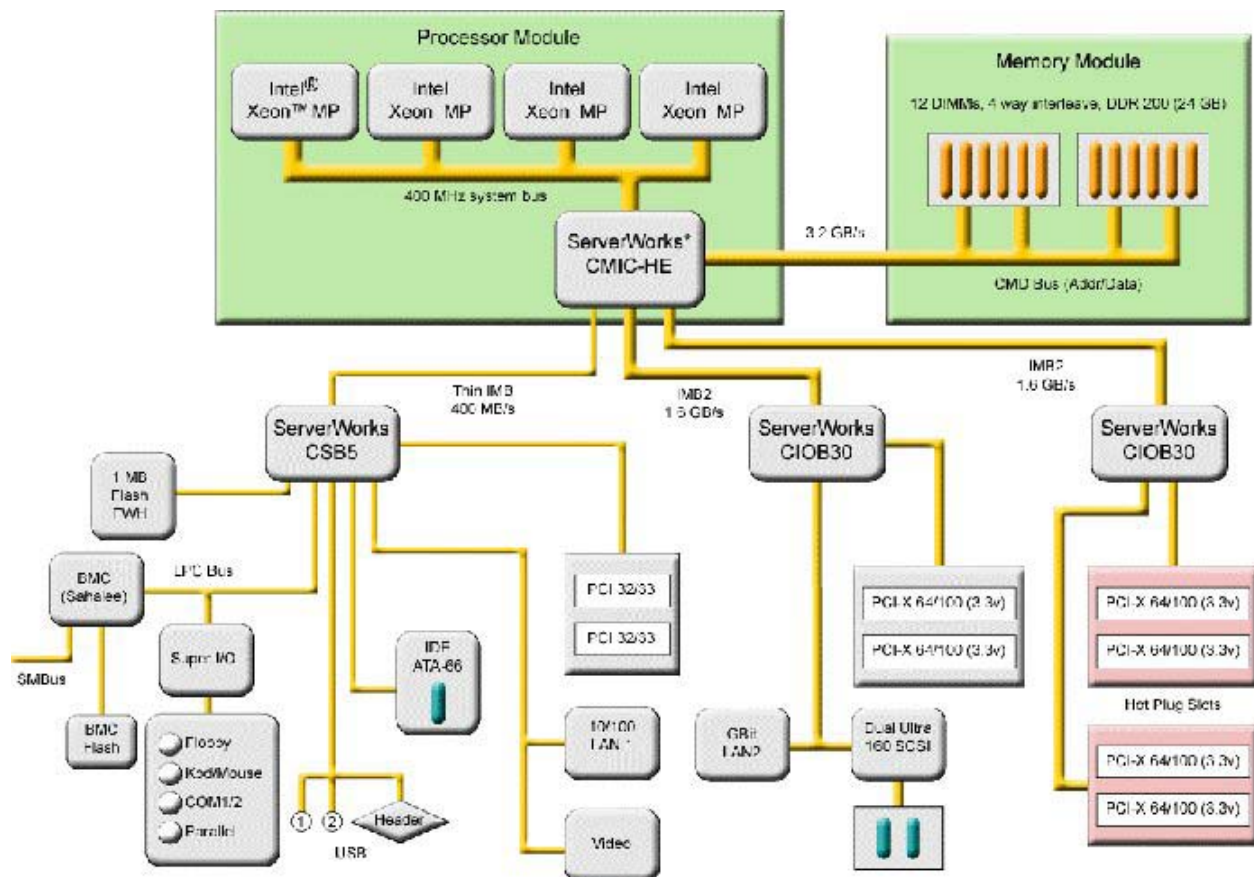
Processor Module

Intel® Xeon™ MP

Intel Xeon MP

Intel Xeon MP

Intel Xeon MP

400 MHz system bus

Memory Module

12 DIMMs, 4 way interleave, DDR 200 (24 GB)

3.2 GB/s

ServerWorks* CMIC-HE

CMD Bus (Addr/Data)

Thin IMB 400 MB/s

IMB2 1.6 GB/s

IMB2 1.6 GB/s

ServerWorks CSB5

ServerWorks CIOB30

ServerWorks CIOB30

1 MB Flash FWH

BMC (Sahalee)

LPC Bus

SMBus

Super I/O

BMC Flash

Floppy

Kbd/Mouse

COM1/2

Parallel

IDE ATA-66

1

2

Header

USB

PCI 32/33

PCI 32/33

10/100 LAN 1

Video

PCI-X 64/100 (3.3v)

PCI-X 64/100 (3.3v)

GBit LAN2

Dual Ultra 160 SCSI

PCI-X 64/100 (3.3v)

PCI-X 64/100 (3.3v)

Hot Plug Slots

PCI-X 64/100 (3.3v)

PCI-X 64/100 (3.3v)